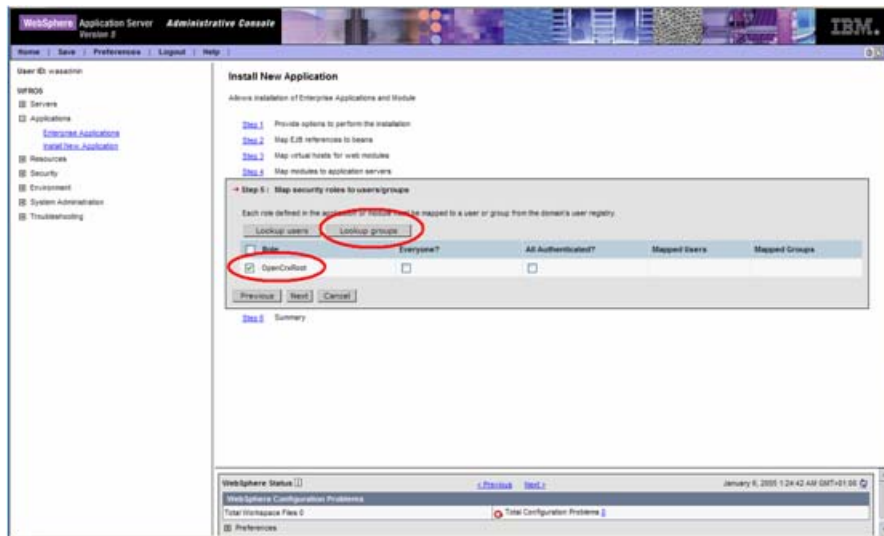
WebSphere Application Server Version 5 Administrative Console

IBM.

Home | Save | Preferences | Logout | Help |

User ID: wasadmin

WFR05
Servers
Applications
Enterprise Applications
Install New Application
Resources
Security
Environment
System Administration
Troubleshooting

Install New Application

Allows installation of Enterprise Applications and Module

Step 1 Provide options to perform the installation
Step 2 Map EJB references to beans
Step 3 Map virtual hosts for web modules
Step 4 Map modules to application servers

→ Step 5 : Map security roles to users/groups

Each role defined in the application or module must be mapped to a user or group from the domain's user registry.

Lookup users Lookup groups

| Role | Everyone? | All Authenticated? | Mapped Users | Mapped Groups |
|---|---|---|---|---|
| OpenCmRoot | | | | |

Previous Next Cancel

Step 6 Summary

WebSphere Status < Previous Next > January 6, 2005 1:24:42 AM GMT+01:00

WebSphere Configuration Problems

Total Workspace Files 0 Total Configuration Problems 0

Preferences